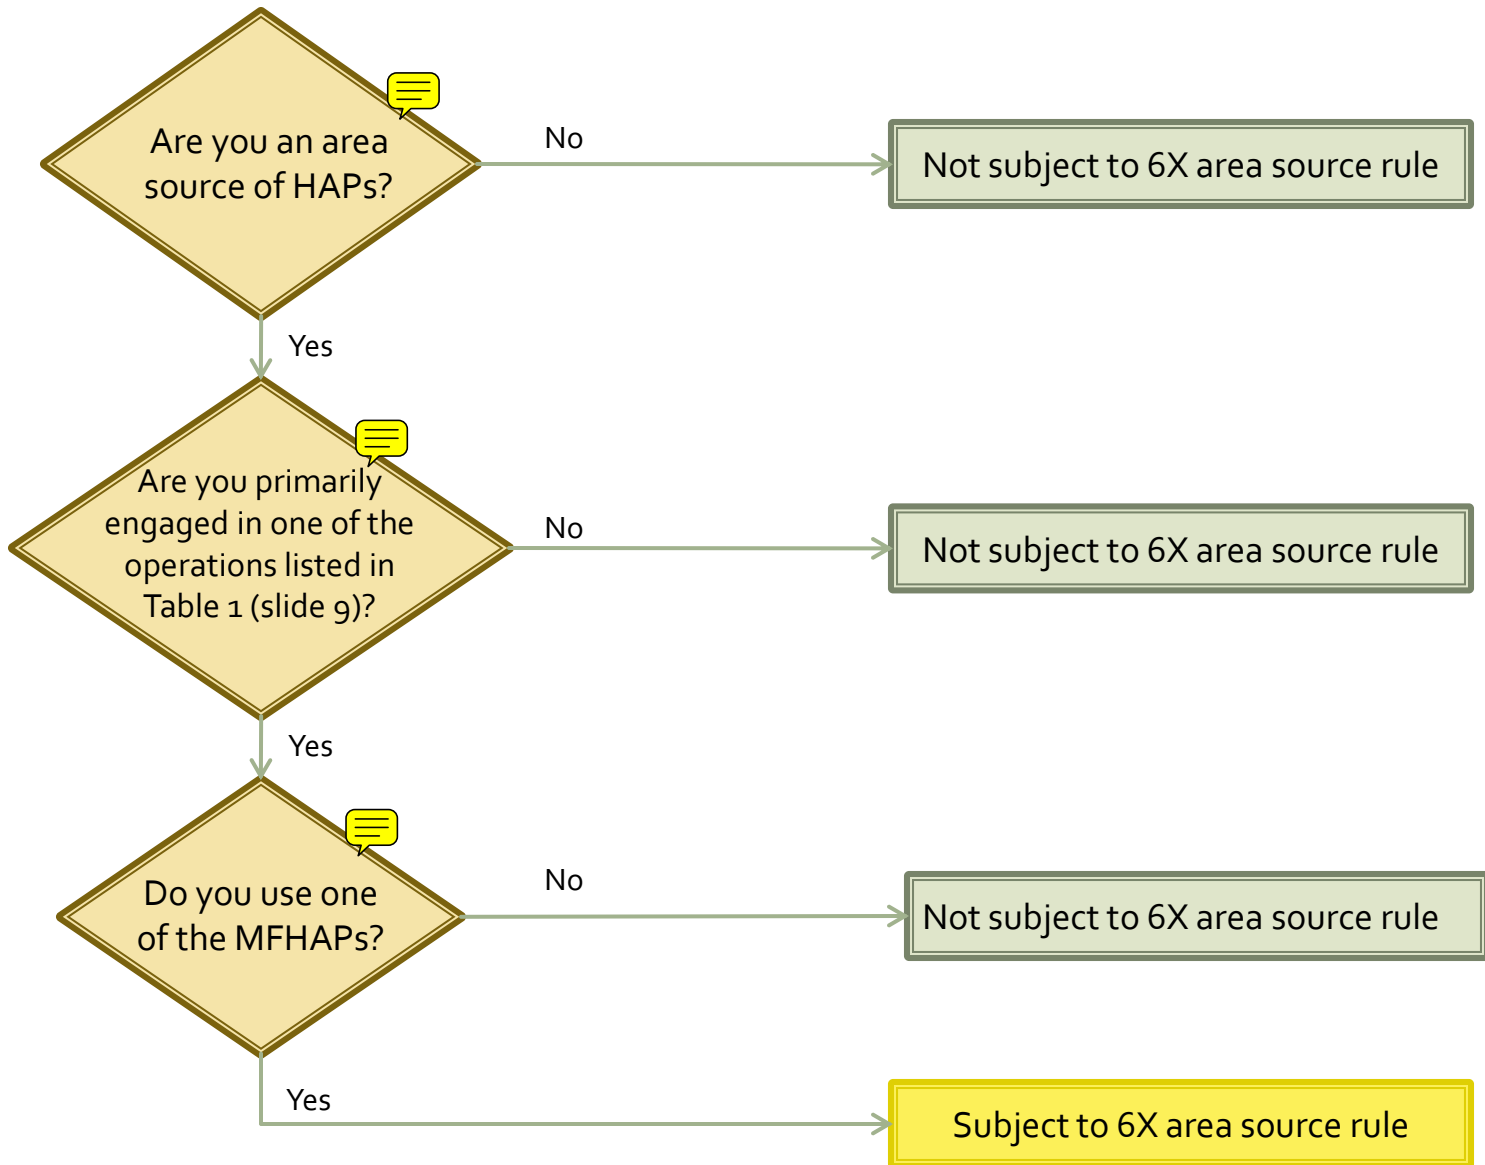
Are you an area source of HAPs?

No

Not subject to 6X area source rule

Yes

Are you primarily engaged in one of the operations listed in Table 1 (slide 9)?

No

Not subject to 6X area source rule

Yes

Do you use one of the MFHAPs?

No

Not subject to 6X area source rule

Yes

Subject to 6X area source rule